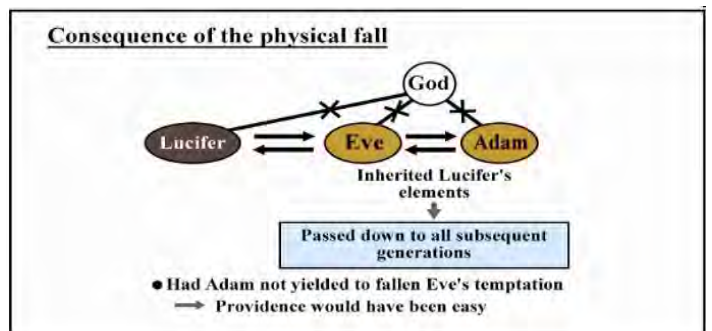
Consequence of the physical fall

God

Lucifer

Eve

Adam

Inherited Lucifer's elements

Passed down to all subsequent generations

● Had Adam not yielded to fallen Eve's temptation
→ Providence would have been easy